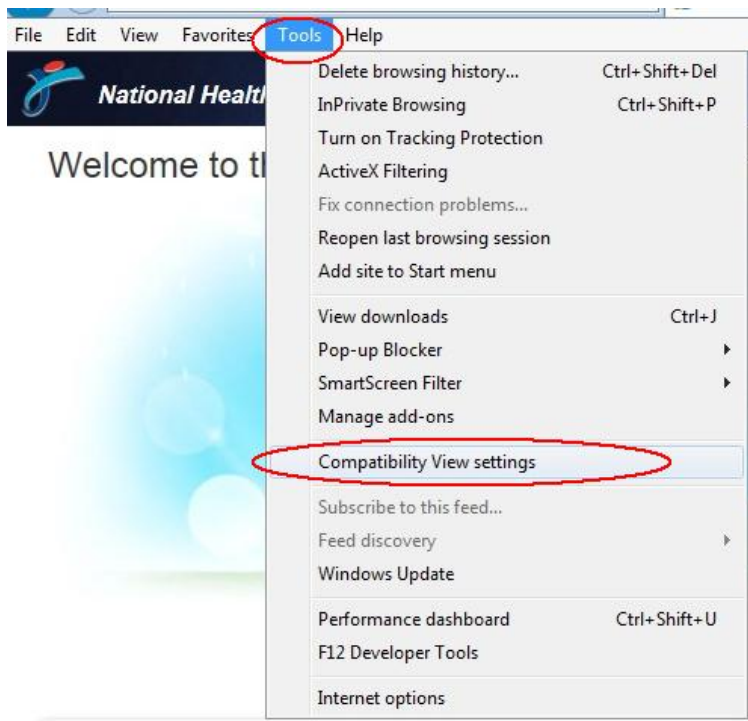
File Edit View Favorites Tools Help

National Healt

Welcome to t

Delete browsing history... Ctrl+Shift+Del
InPrivate Browsing Ctrl+Shift+P
Turn on Tracking Protection
ActiveX Filtering
Fix connection problems...
Reopen last browsing session
Add site to Start menu

View downloads Ctrl+J
Pop-up Blocker
SmartScreen Filter
Manage add-ons

Compatibility View settings

Subscribe to this feed...
Feed discovery
Windows Update

Performance dashboard Ctrl+Shift+U
F12 Developer Tools

Internet options